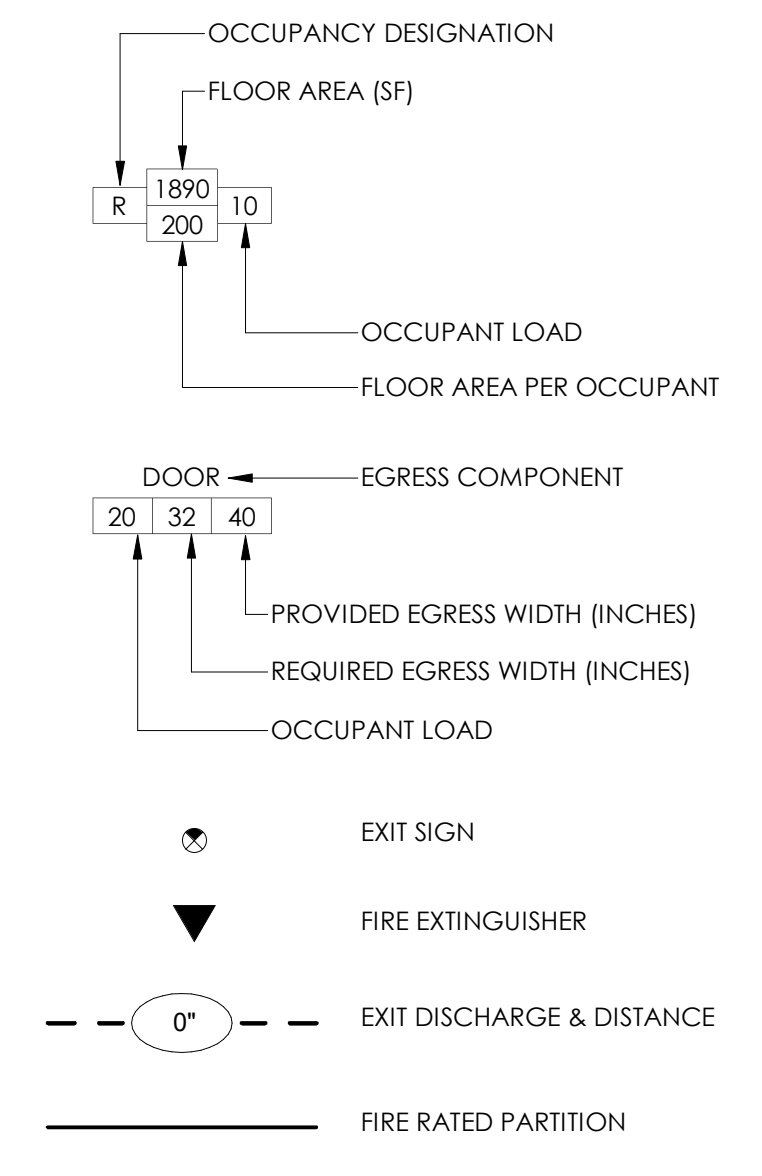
OCCUPANCY DESIGNATION

FLOOR AREA (SF)

R

1890

200

10

OCCUPANT LOAD

FLOOR AREA PER OCCUPANT

DOOR

EGRESS COMPONENT

| 20 | 32 | 40 |
|---|---|---|

PROVIDED EGRESS WIDTH (INCHES)

REQUIRED EGRESS WIDTH (INCHES)

OCCUPANT LOAD

EXIT SIGN

FIRE EXTINGUISHER

0"

EXIT DISCHARGE & DISTANCE

FIRE RATED PARTITION